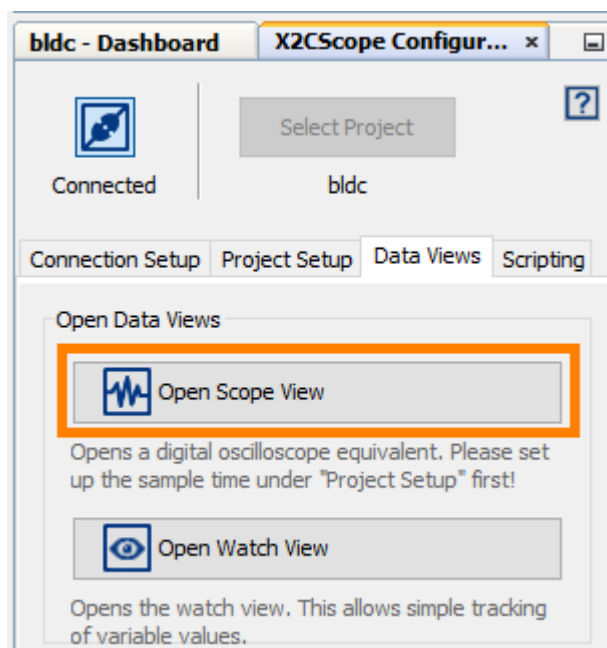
bldc - Dashboard
X2CScope Configur... ×

?

Connected

Select Project

bldc

Connection Setup
Project Setup
Data Views
Scripting

Open Data Views

Open Scope View

Opens a digital oscilloscope equivalent. Please set up the sample time under "Project Setup" first!

Open Watch View

Opens the watch view. This allows simple tracking of variable values.